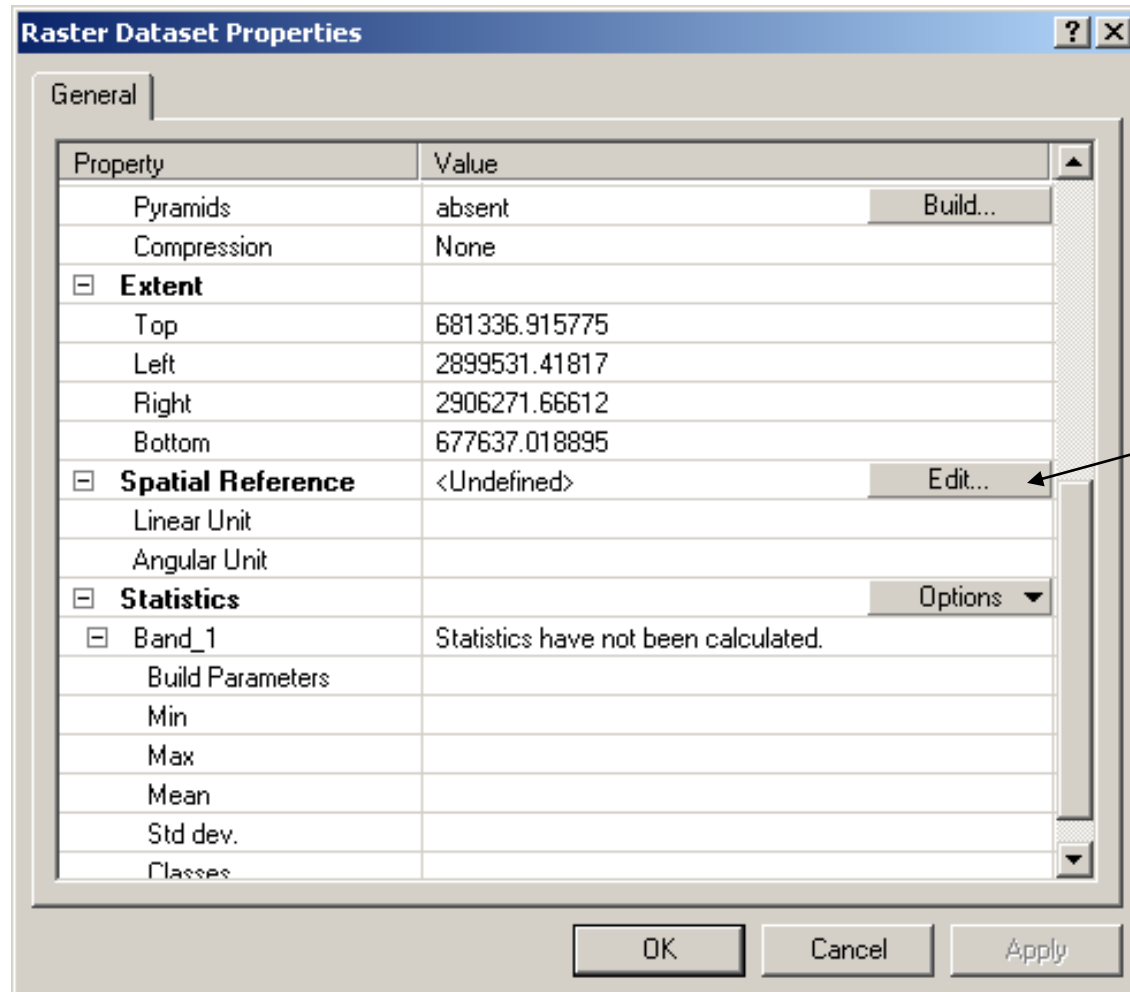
Raster Dataset Properties

?

General

| Property | Value |
|---|---|
| Pyramids | absent Build... |
| Compression | None |
| ⊟ Extent | |
| Top | 681336.915775 |
| Left | 2899531.41817 |
| Right | 2906271.66612 |
| Bottom | 677637.018895 |
| ⊟ Spatial Reference | <Undefined> Edit... |
| Linear Unit | |
| Angular Unit | |
| ⊟ Statistics | Options |
| ⊟ Band_1 | Statistics have not been calculated. |
| Build Parameters | |
| Min | |
| Max | |
| Mean | |
| Std dev. | |
| Classes | |

OK Cancel Apply